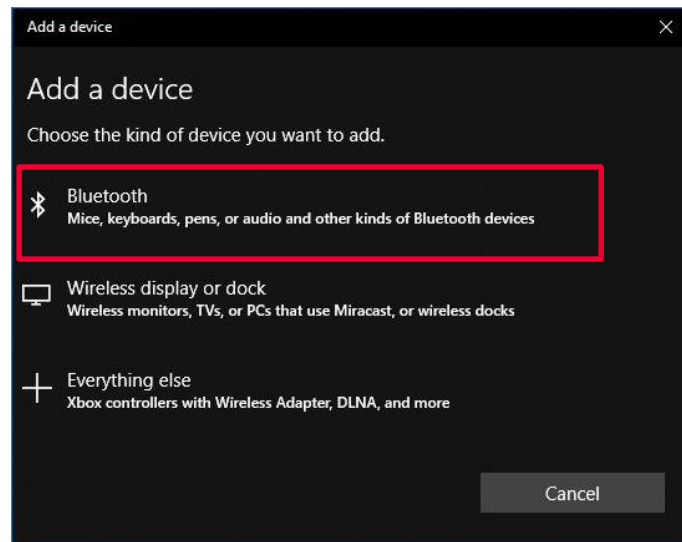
Add a device

Add a device

Choose the kind of device you want to add.

Bluetooth
Mice, keyboards, pens, or audio and other kinds of Bluetooth devices

Wireless display or dock
Wireless monitors, TVs, or PCs that use Miracast, or wireless docks

Everything else
Xbox controllers with Wireless Adapter, DLNA, and more

Cancel